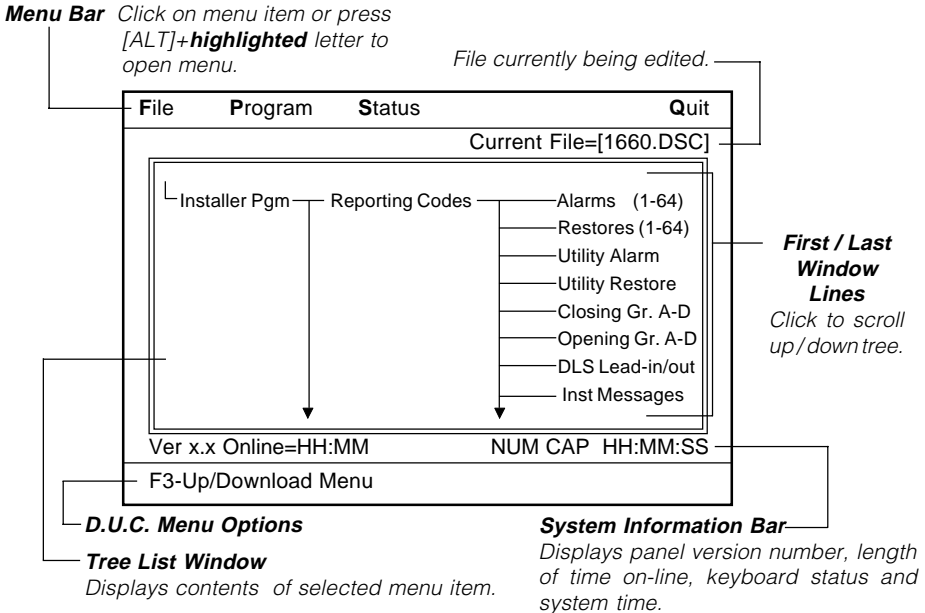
**Menu Bar** Click on menu item or press [ALT]+**highlighted** letter to open menu.

File currently being edited.

File Program Status Quit

Current File=[1660.DSC]

Installer Pgm — Reporting Codes — Alarms (1-64)
Restores (1-64)
Utility Alarm
Utility Restore
Closing Gr. A-D
Opening Gr. A-D
DLS Lead-in/out
Inst Messages

**First / Last Window Lines**
Click to scroll up/down tree.

Ver x.x Online=HH:MM NUM CAP HH:MM:SS

F3-Up/Download Menu

**D.U.C. Menu Options**

**System Information Bar**
Displays panel version number, length of time on-line, keyboard status and system time.

**Tree List Window**
Displays contents of selected menu item.